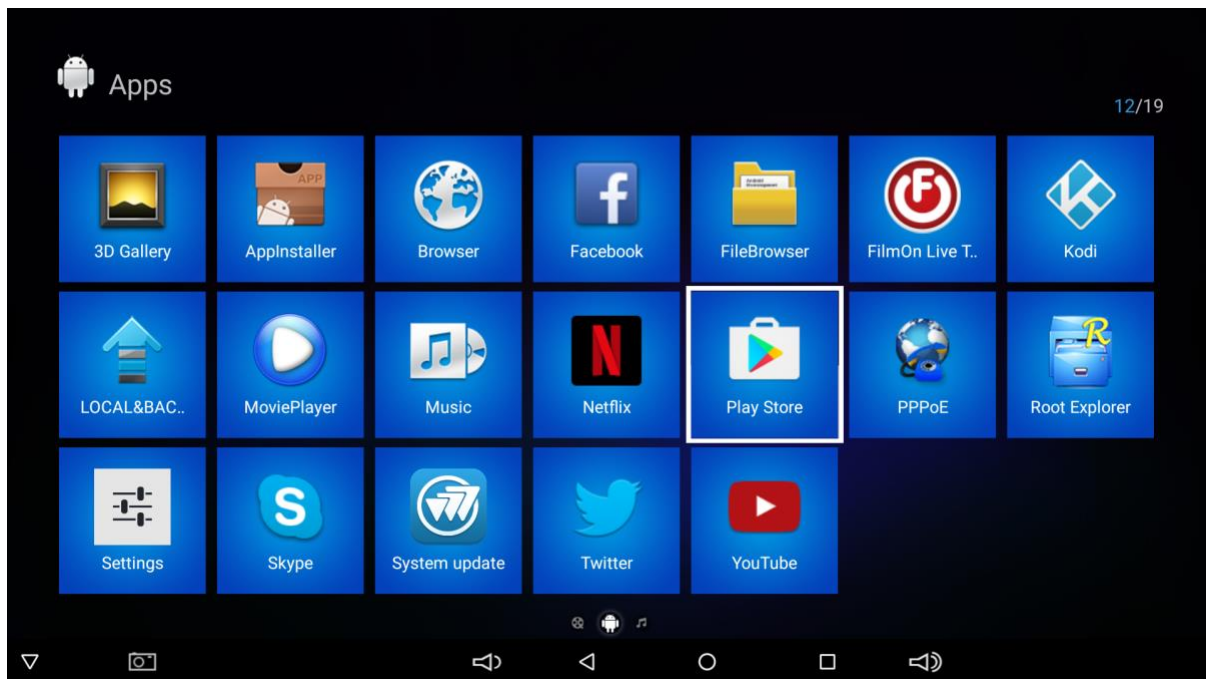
Apps

12/19

3D Gallery
AppInstaller
Browser
Facebook
FileBrowser
FilmOn Live T..
Kodi

LOCAL&BAC..
MoviePlayer
Music
Netflix
Play Store
PPPoE
Root Explorer

Settings
Skype
System update
Twitter
YouTube